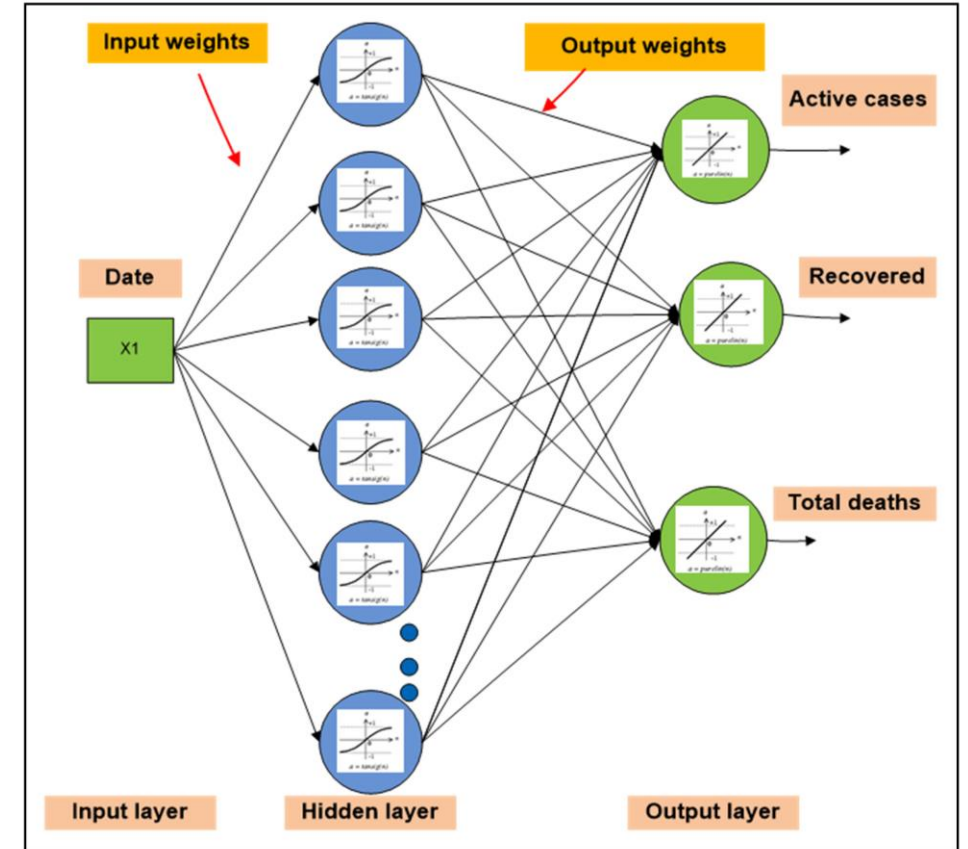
Input weights

Output weights

Active cases

Date

Recovered

X1

Total deaths

Input layer

Hidden layer

Output layer

$a = tansig(n)$

$a = tansig(n)$

$a = tansig(n)$

$a = tansig(n)$

$a = tansig(n)$

$a = tansig(n)$

$a = purelin(n)$

$a = purelin(n)$

$a = purelin(n)$